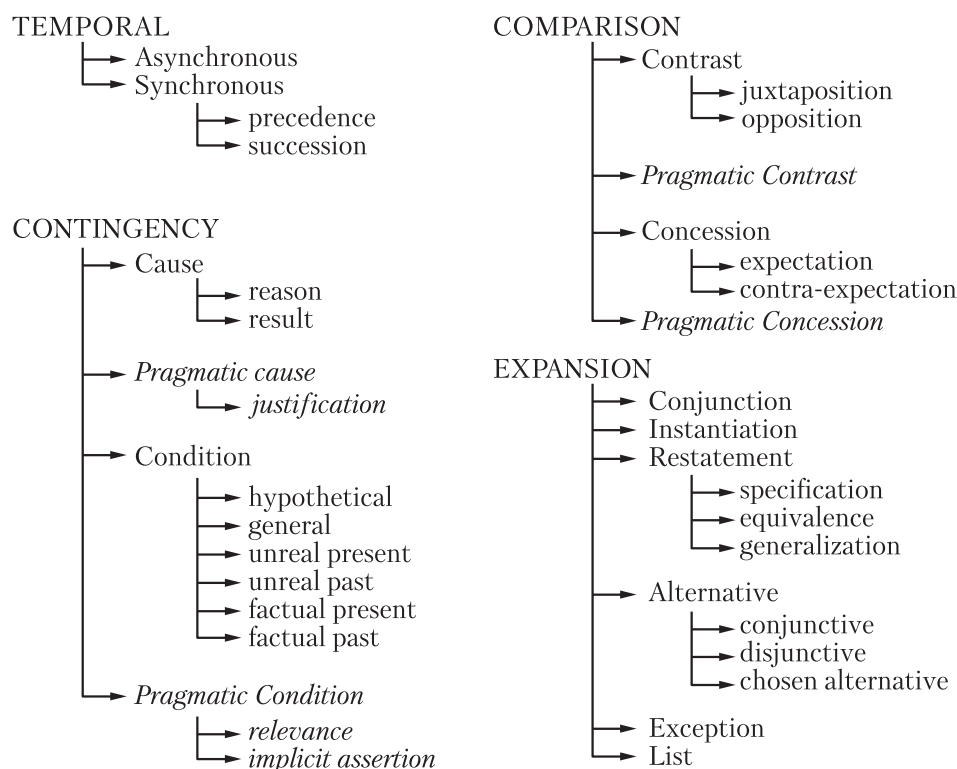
TEMPORAL
Asynchronous
Synchronous
precedence
succession

CONTINGENCY
Cause
reason
result
*Pragmatic cause*
*justification*
Condition
hypothetical
general
unreal present
unreal past
factual present
factual past
*Pragmatic Condition*
*relevance*
*implicit assertion*

COMPARISON
Contrast
juxtaposition
opposition
*Pragmatic Contrast*
Concession
expectation
contra-expectation
*Pragmatic Concession*

EXPANSION
Conjunction
Instantiation
Restatement
specification
equivalence
generalization
Alternative
conjunctive
disjunctive
chosen alternative
Exception
List